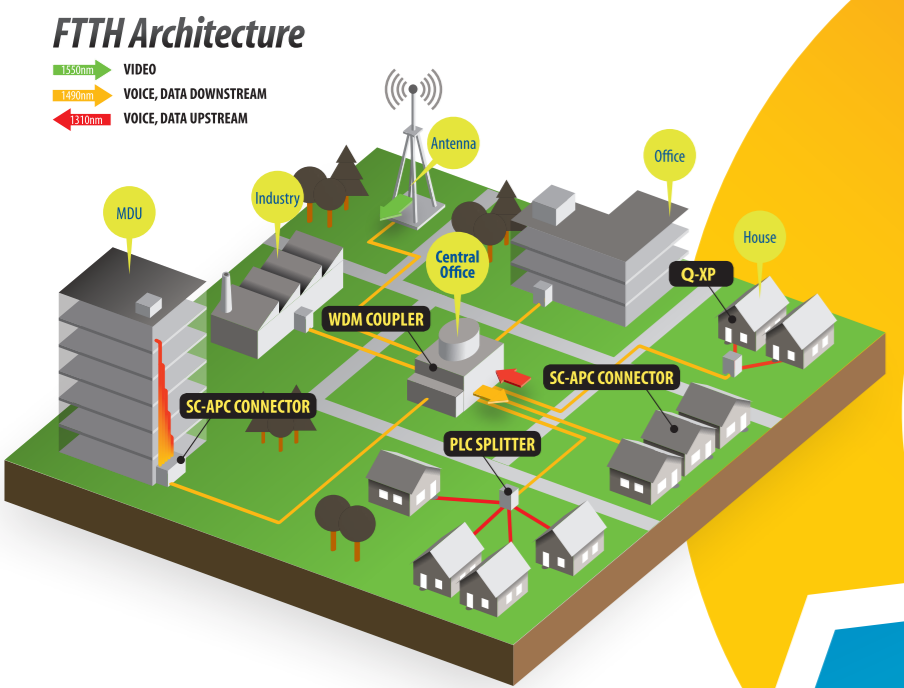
FTTH Architecture

1550nm VIDEO
1490nm VOICE, DATA DOWNSTREAM
1310nm VOICE, DATA UPSTREAM

Antenna

Office

Industry

MDU

House

Central Office

Q-XP

WDM COUPLER

SC-APC CONNECTOR

SC-APC CONNECTOR

PLC SPLITTER